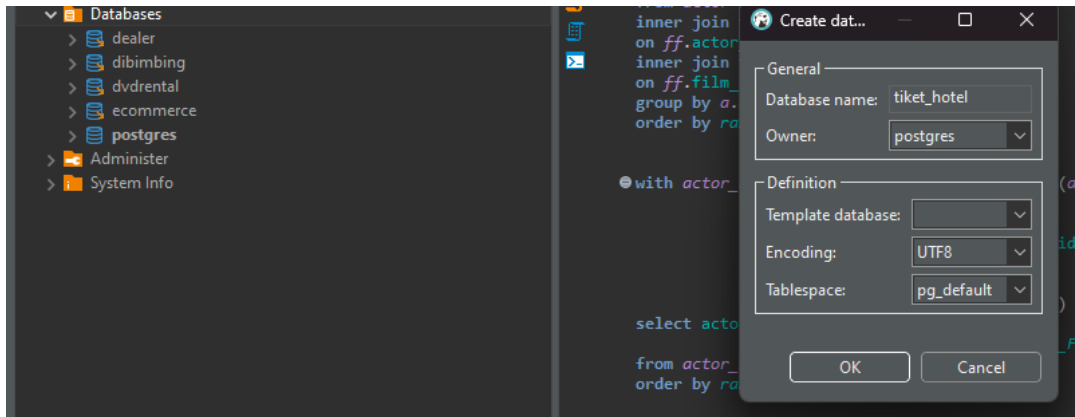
Databases
dealer
dibimbing
dvdrental
ecommerce
postgres
Administer
System Info

inner join
on ff.actor
inner join
on ff.film_
group by a.
order by ra

with actor_ (a
id
)
select acto
_F
from actor_
order by ra

Create dat...

General
Database name: tiket_hotel
Owner: postgres

Definition
Template database:
Encoding: UTF8
Tablespace: pg_default

OK
Cancel